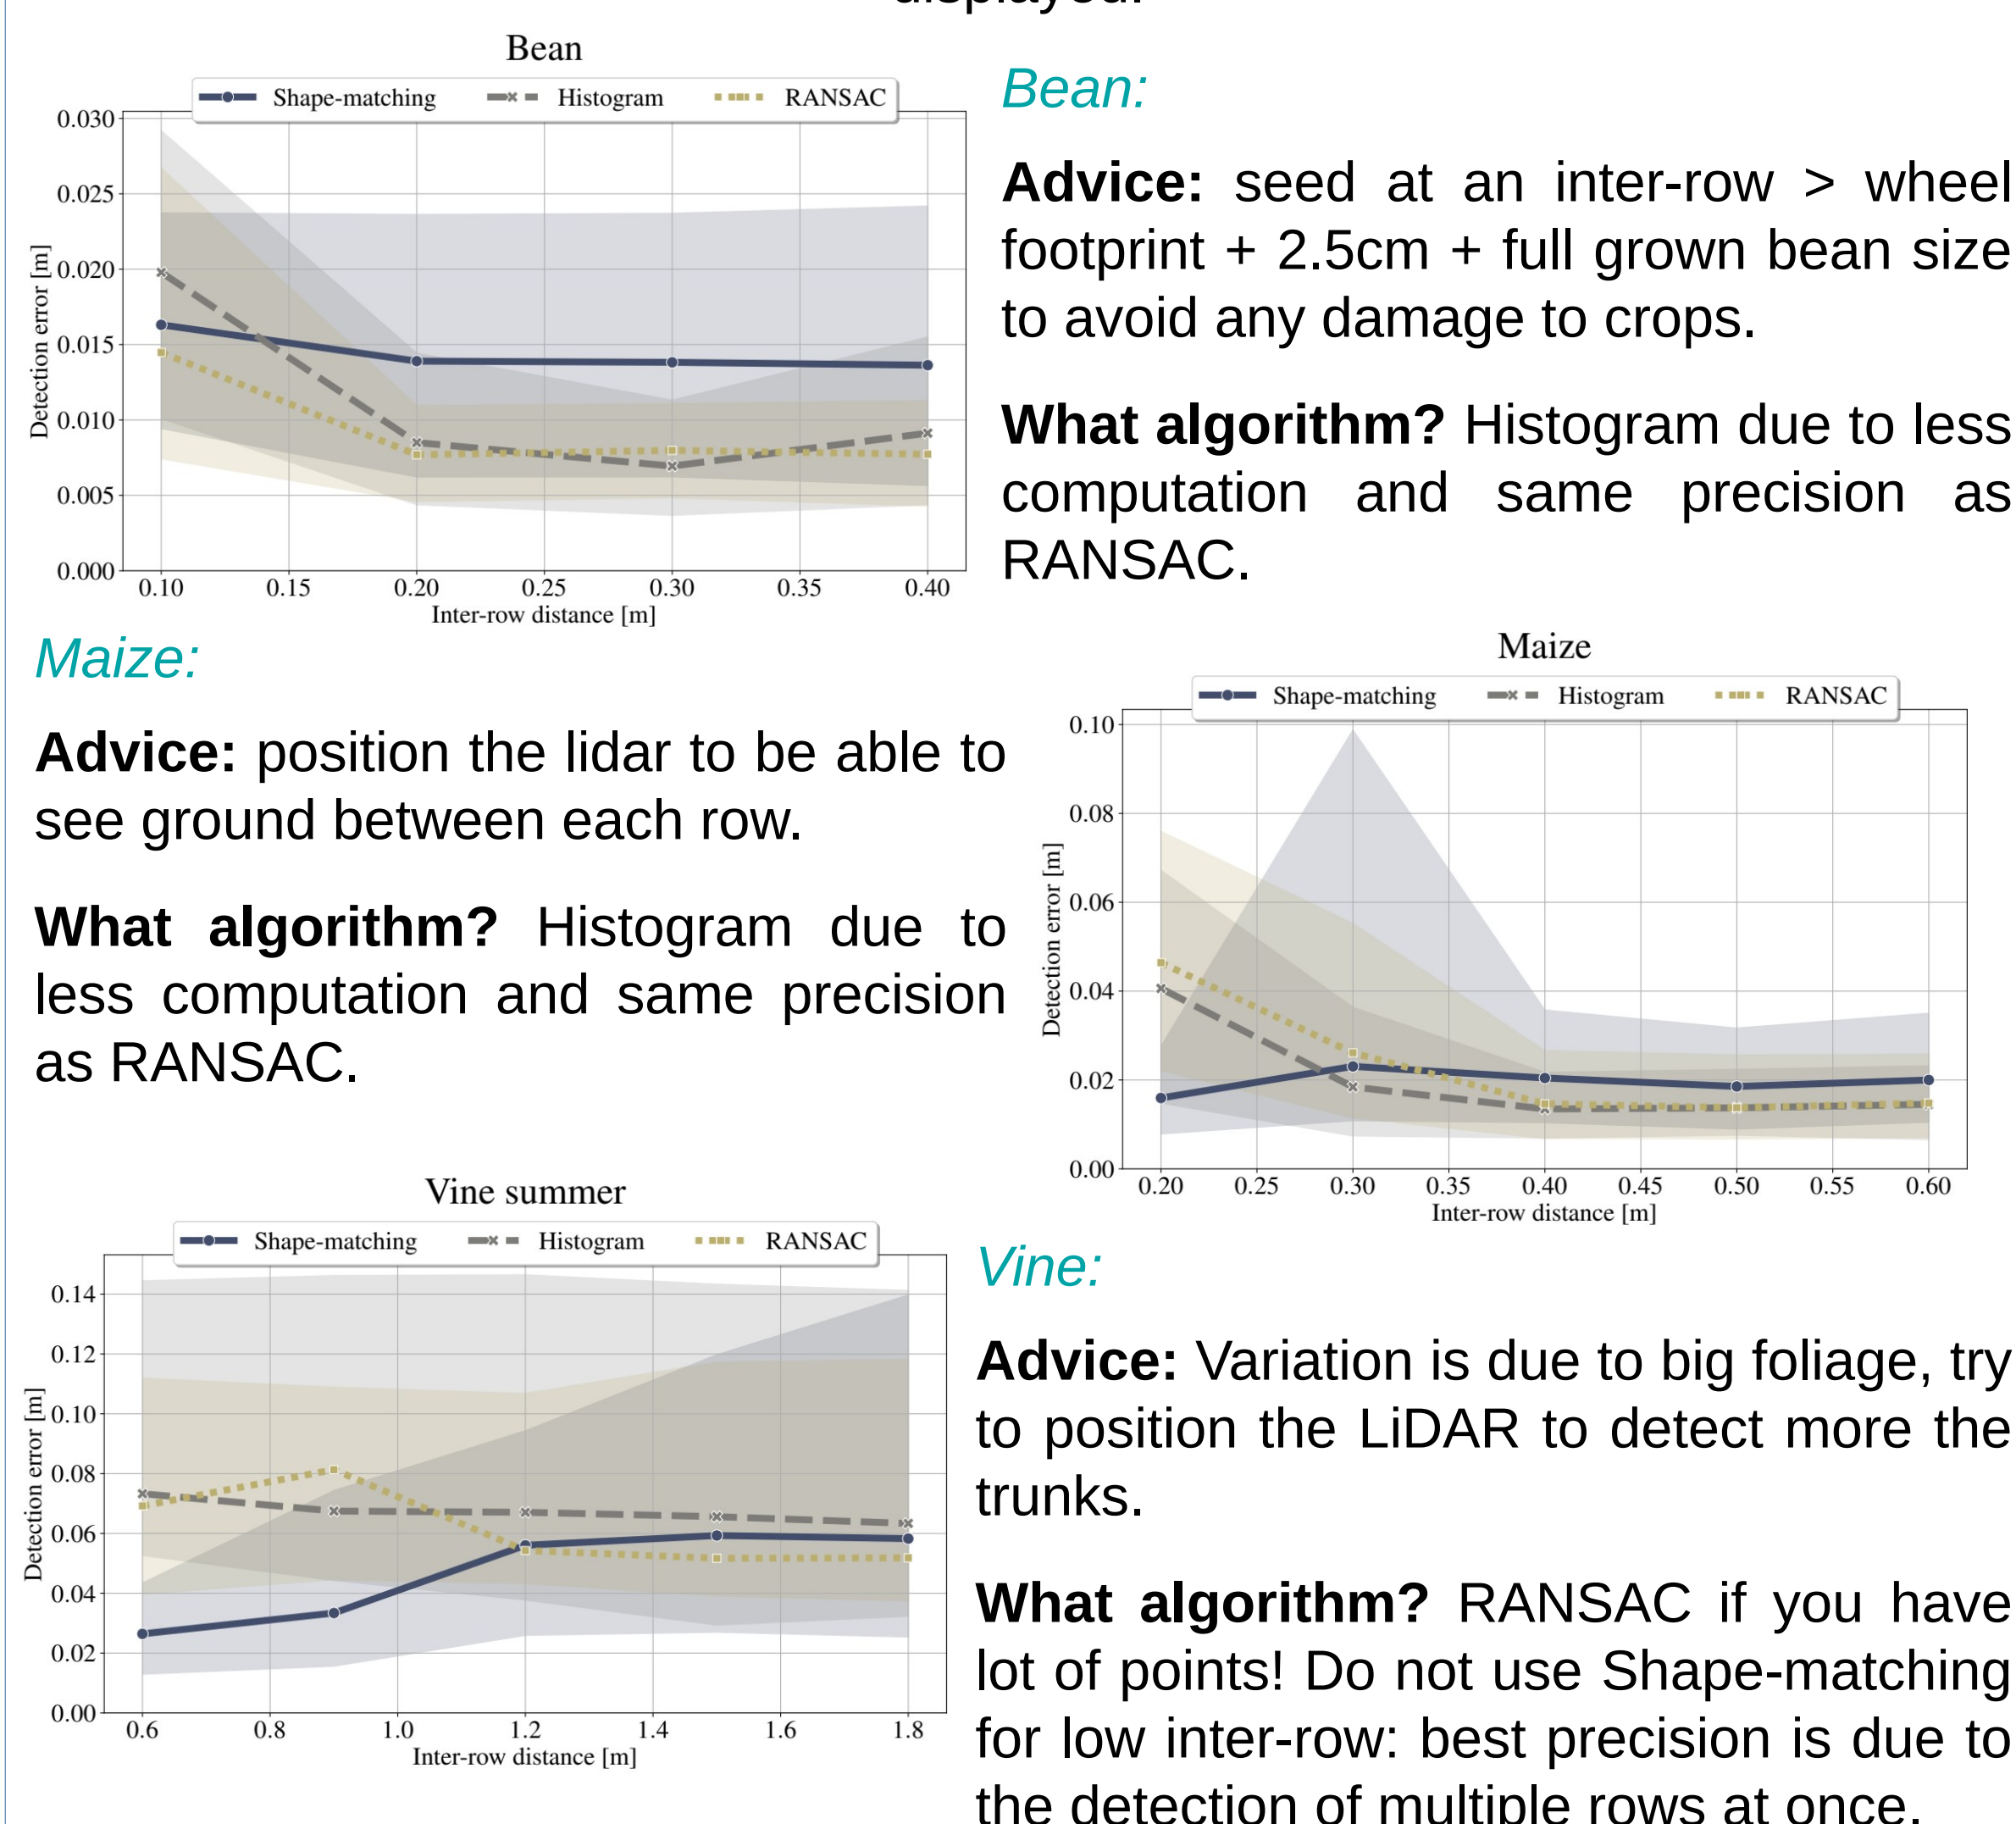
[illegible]

Bean

Shape-matching Histogram RANSAC

0.030
0.025
0.020
0.015
0.010
0.005
0.000

Detection error [m]

0.10 0.15 0.20 0.25 0.30 0.35 0.40

Inter-row distance [m]

Bean:

**Advice:** seed at an inter-row > wheel footprint + 2.5cm + full grown bean size to avoid any damage to crops.

**What algorithm?** Histogram due to less computation and same precision as RANSAC.

Maize:

**Advice:** position the lidar to be able to see ground between each row.

**What algorithm?** Histogram due to less computation and same precision as RANSAC.

Maize

Shape-matching Histogram RANSAC

0.10
0.08
0.06
0.04
0.02
0.00

Detection error [m]

0.20 0.25 0.30 0.35 0.40 0.45 0.50 0.55 0.60

Inter-row distance [m]

Vine summer

Shape-matching Histogram RANSAC

0.14
0.12
0.10
0.08
0.06
0.04
0.02
0.00

Detection error [m]

0.6 0.8 1.0 1.2 1.4 1.6 1.8

Inter-row distance [m]

Vine:

**Advice:** Variation is due to big foliage, try to position the LiDAR to detect more the trunks.

**What algorithm?** RANSAC if you have lot of points! Do not use Shape-matching for low inter-row: best precision is due to the detection of multiple rows at once.